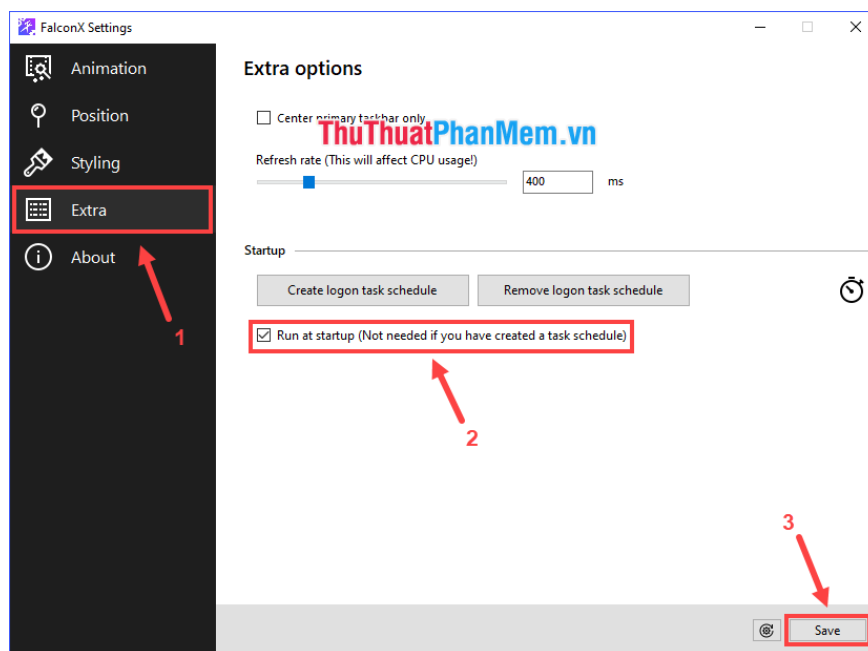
FalconX Settings

Animation

Position

Styling

Extra

About

Extra options

Center primary taskbar only

ThuThuatPhanMem.vn

Refresh rate (This will affect CPU usage!)

400 ms

Startup

Create logon task schedule

Remove logon task schedule

Run at startup (Not needed if you have created a task schedule)

1

2

3

Save